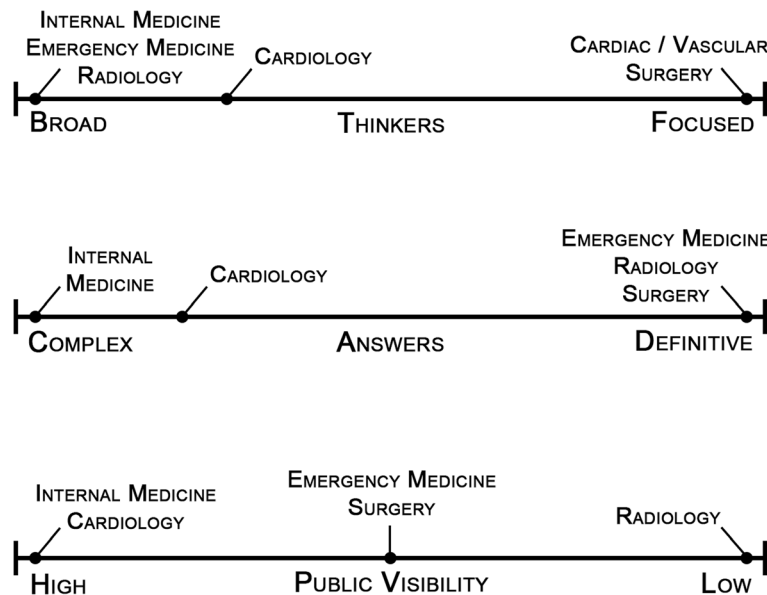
Internal Medicine
Emergency Medicine
Radiology

Cardiology

Cardiac / Vascular
Surgery

Broad

Thinkers

Focused

Internal
Medicine

Cardiology

Emergency Medicine
Radiology
Surgery

Complex

Answers

Definitive

Internal Medicine
Cardiology

Emergency Medicine
Surgery

Radiology

High

Public Visibility

Low